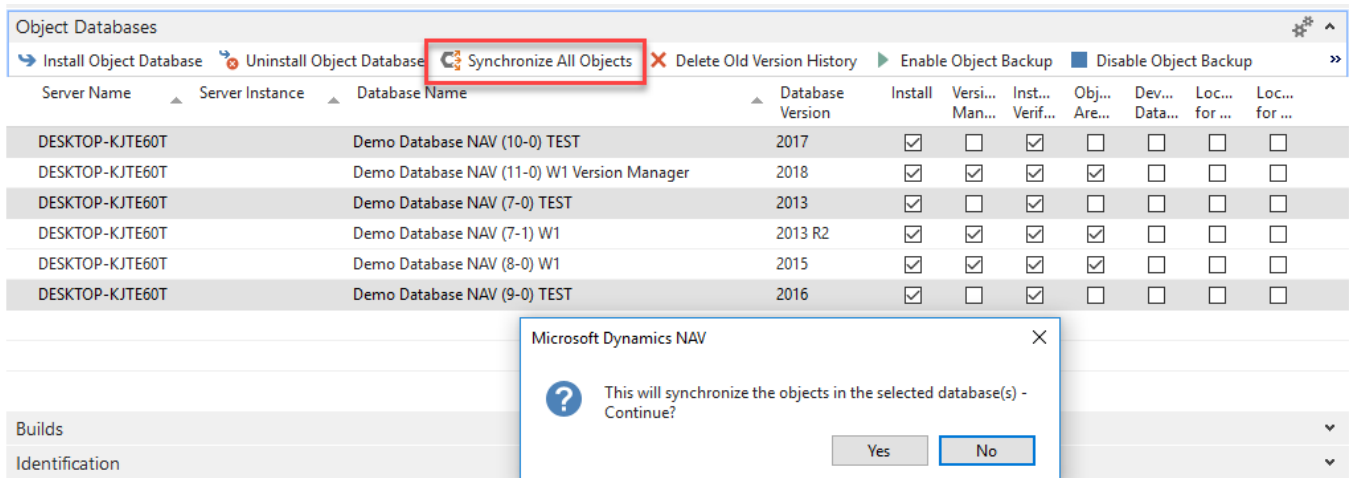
Object Databases

Install Object Database | Uninstall Object Database | Synchronize All Objects | Delete Old Version History | Enable Object Backup | Disable Object Backup | »

| Server Name | Server Instance | Database Name | Database Version | Install | Versi... Man... | Inst... Verif... | Obj... Are... | Dev... Data... | Loc... for ... | Loc... for ... |
|---|---|---|---|---|---|---|---|---|---|---|
| DESKTOP-KJTE60T | | Demo Database NAV (10-0) TEST | 2017 | ☑ | ☐ | ☑ | ☐ | ☐ | ☐ | ☐ |
| DESKTOP-KJTE60T | | Demo Database NAV (11-0) W1 Version Manager | 2018 | ☑ | ☑ | ☑ | ☑ | ☐ | ☐ | ☐ |
| DESKTOP-KJTE60T | | Demo Database NAV (7-0) TEST | 2013 | ☑ | ☐ | ☑ | ☐ | ☐ | ☐ | ☐ |
| DESKTOP-KJTE60T | | Demo Database NAV (7-1) W1 | 2013 R2 | ☑ | ☑ | ☑ | ☑ | ☐ | ☐ | ☐ |
| DESKTOP-KJTE60T | | Demo Database NAV (8-0) W1 | 2015 | ☑ | ☑ | ☑ | ☑ | ☐ | ☐ | ☐ |
| DESKTOP-KJTE60T | | Demo Database NAV (9-0) TEST | 2016 | ☑ | ☐ | ☑ | ☐ | ☐ | ☐ | ☐ |

Builds

Identification

Microsoft Dynamics NAV

This will synchronize the objects in the selected database(s) - Continue?

Yes | No